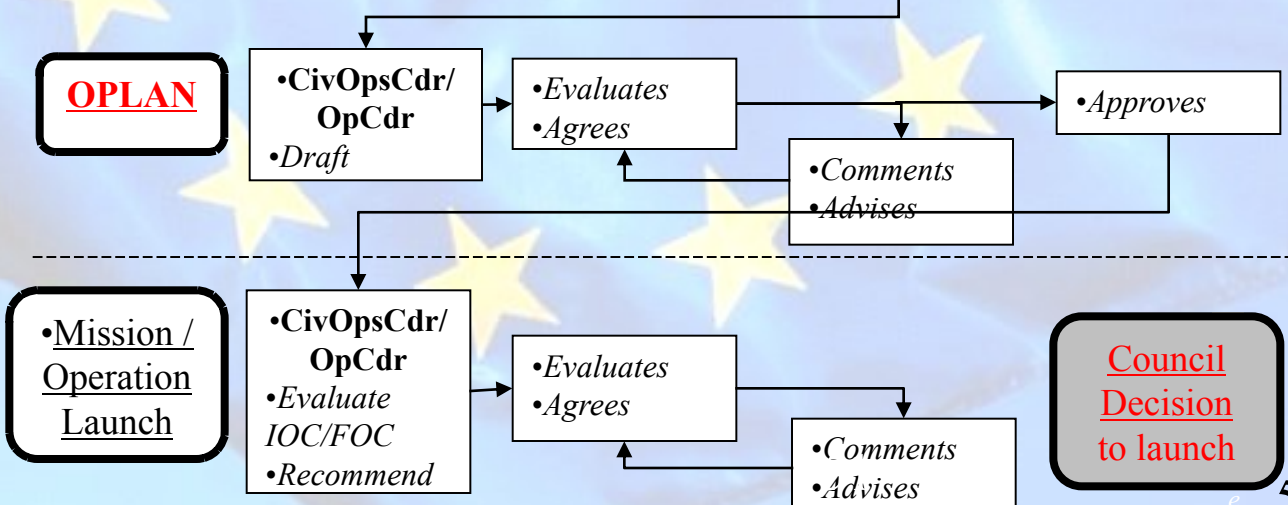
OPLAN

•CivOpsCdr/ OpCdr
•Draft

•Evaluates
•Agrees

•Approves

•Comments
•Advises

•Mission / Operation Launch

•CivOpsCdr/ OpCdr
•Evaluate IOC/FOC
•Recommend

•Evaluates
•Agrees

•Comments
•Advises

Council Decision to launch